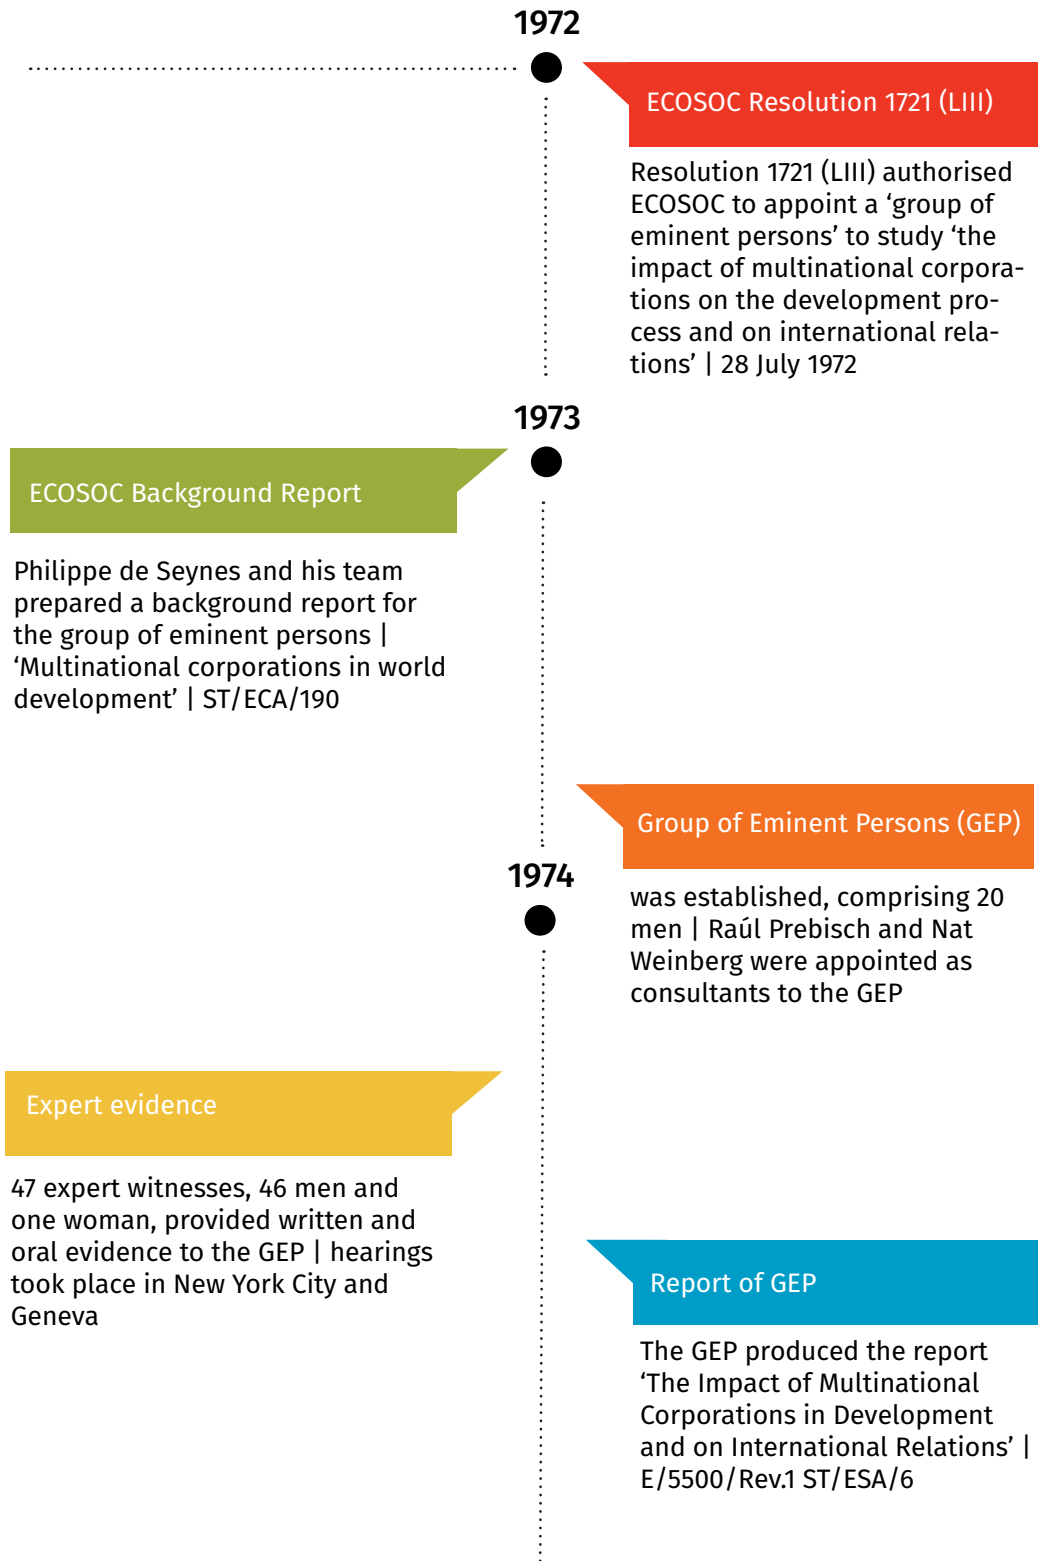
1972

ECOSOC Resolution 1721 (LIII)

Resolution 1721 (LIII) authorised ECOSOC to appoint a ‘group of eminent persons’ to study ‘the impact of multinational corporations on the development process and on international relations’ | 28 July 1972

1973

ECOSOC Background Report

Philippe de Seynes and his team prepared a background report for the group of eminent persons | ‘Multinational corporations in world development’ | ST/ECA/190

Group of Eminent Persons (GEP)

1974

was established, comprising 20 men | Raúl Prebisch and Nat Weinberg were appointed as consultants to the GEP

Expert evidence

47 expert witnesses, 46 men and one woman, provided written and oral evidence to the GEP | hearings took place in New York City and Geneva

Report of GEP

The GEP produced the report ‘The Impact of Multinational Corporations in Development and on International Relations’ | E/5500/Rev.1 ST/ESA/6